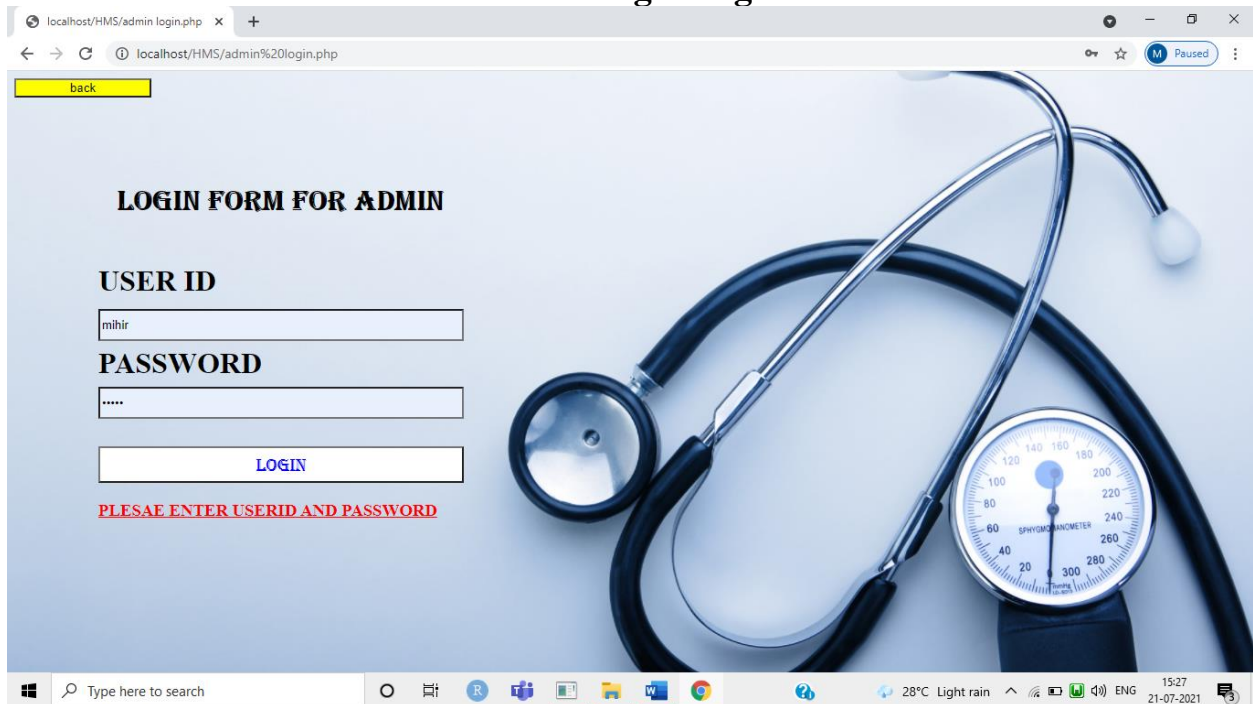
localhost/HMS/admin login.php ×
+

localhost/HMS/admin%20login.php

M Paused

back

LOGIN FORM FOR ADMIN

USER ID

mihir

PASSWORD

•••••

LOGIN

PLESAE ENTER USERID AND PASSWORD

120 140 160 180 200 220 240 260 280 300 100 80 60 40 20

SPHYGMOMANOMETER

Type here to search

28°C Light rain ENG 15:27 21-07-2021